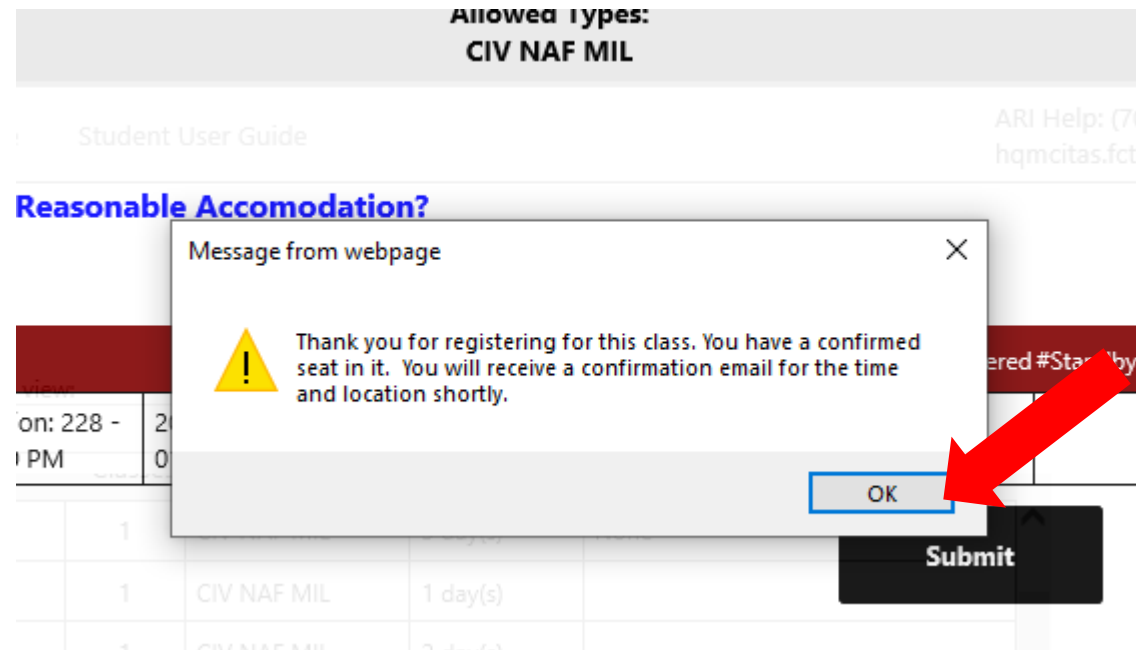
Allowed Types:
CIV NAF MIL

Student User Guide

ARI Help: (7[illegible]
hqmcitas.fct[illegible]

Reasonable Accomodation?

Message from webpage

Thank you for registering for this class. You have a confirmed seat in it. You will receive a confirmation email for the time and location shortly.

OK

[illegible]ered #Sta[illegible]

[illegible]view:
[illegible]on: 228 -
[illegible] PM

2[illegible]
0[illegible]

1
1 | CIV NAF MIL | 1 day(s)
1

Submit